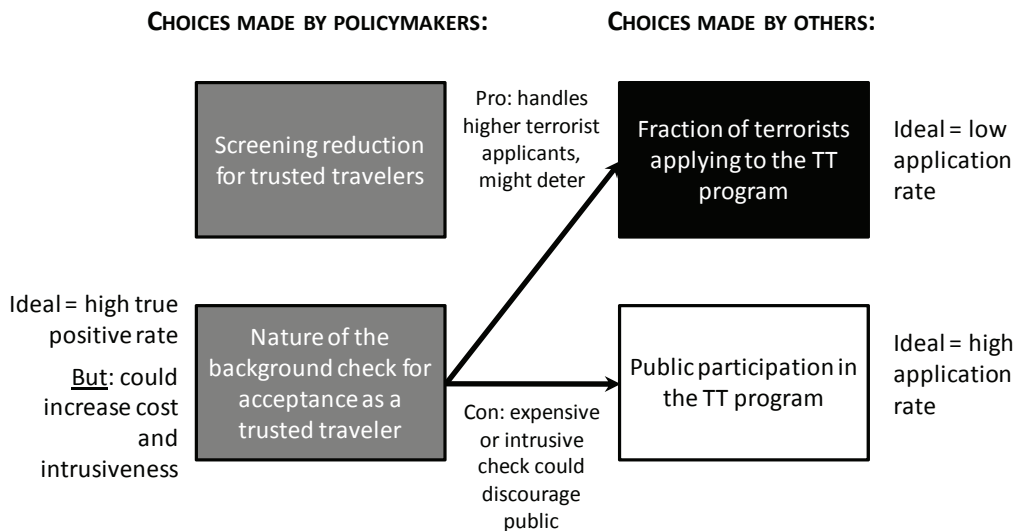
CHOICES MADE BY POLICYMAKERS:

CHOICES MADE BY OTHERS:

Screening reduction for trusted travelers

Pro: handles higher terrorist applicants, might deter

Fraction of terrorists applying to the TT program

Ideal = low application rate

Ideal = high true positive rate

But: could increase cost and intrusiveness

Nature of the background check for acceptance as a trusted traveler

Public participation in the TT program

Ideal = high application rate

Con: expensive or intrusive check could discourage public